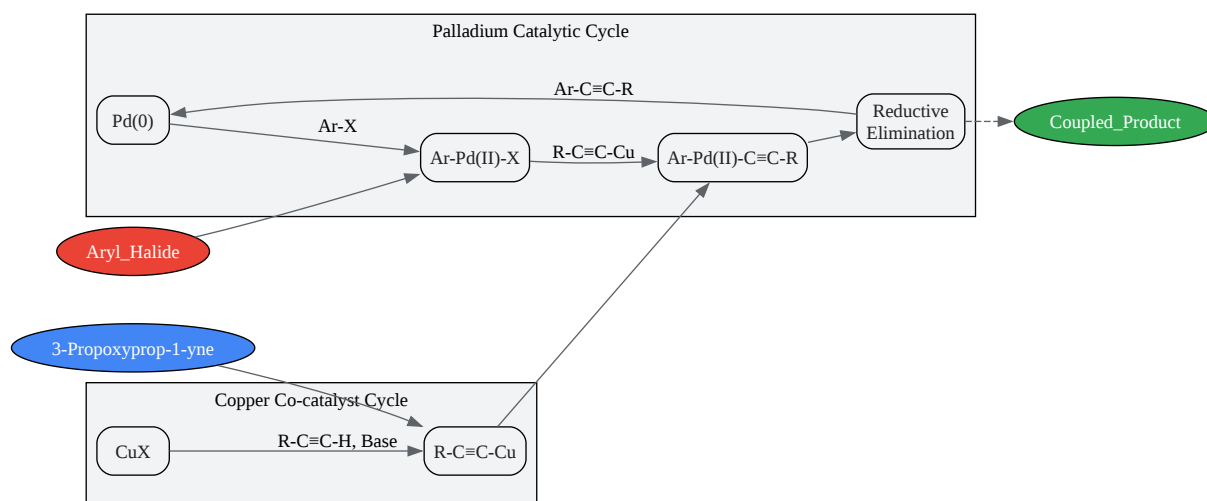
Palladium Catalytic Cycle

Ar-C≡C-R

Pd(0)

Ar-X

Ar-Pd(II)-X

R-C≡C-Cu

Ar-Pd(II)-C≡C-R

Reductive Elimination

Coupled_Product

Aryl_Halide

3-Propoxyprop-1-yne

Copper Co-catalyst Cycle

CuX

R-C≡C-H, Base

R-C≡C-Cu